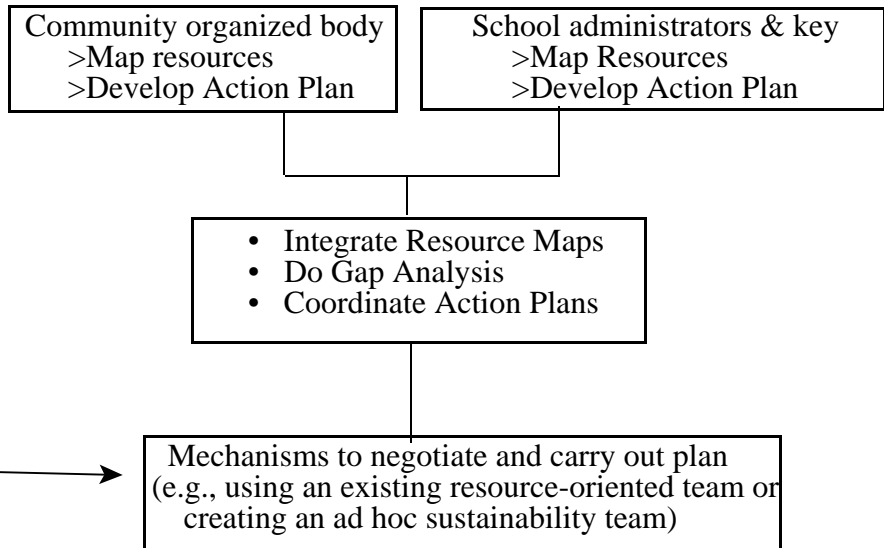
Community organized body
>Map resources
>Develop Action Plan

School administrators & key
>Map Resources
>Develop Action Plan

• Integrate Resource Maps
• Do Gap Analysis
• Coordinate Action Plans

Mechanisms to negotiate and carry out plan (e.g., using an existing resource-oriented team or creating an ad hoc sustainability team)